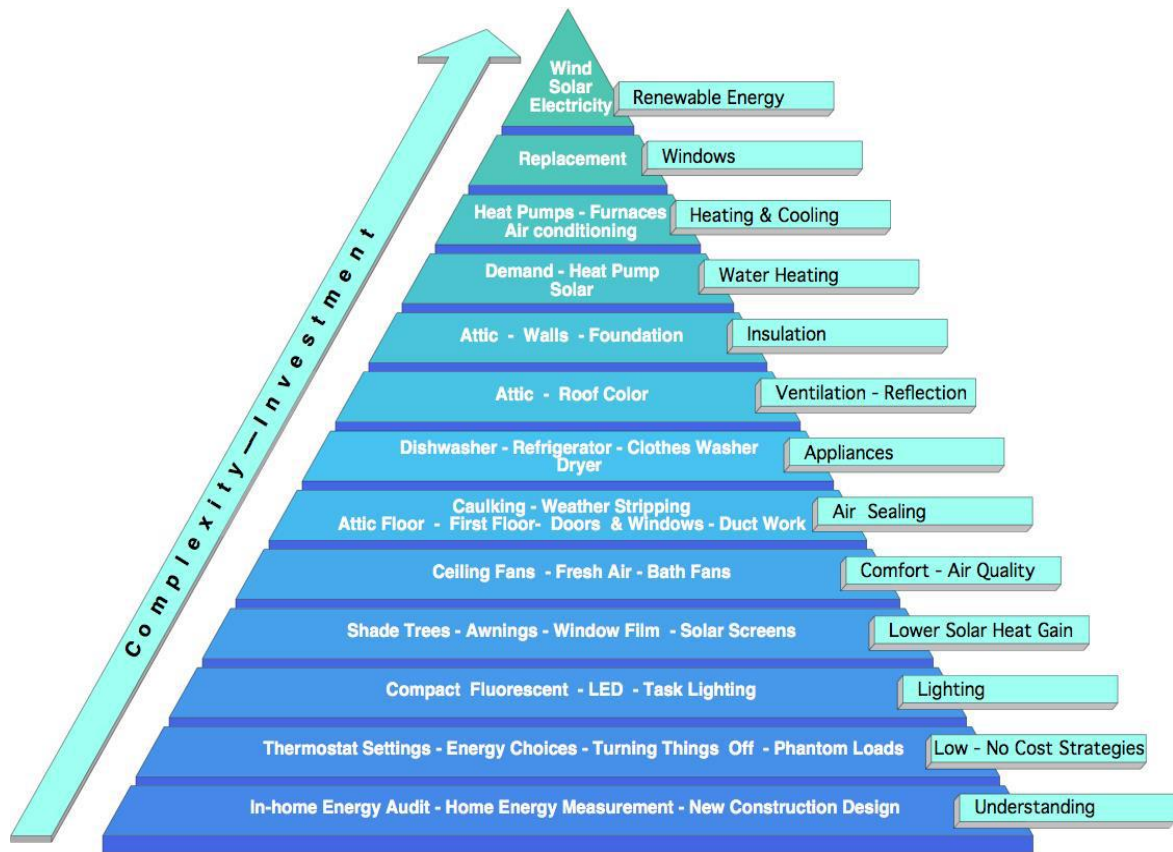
Complexity—Investment

Wind
Solar
Electricity
Renewable Energy

Replacement
Windows

Heat Pumps - Furnaces
Air conditioning
Heating & Cooling

Demand - Heat Pump
Solar
Water Heating

Attic - Walls - Foundation
Insulation

Attic - Roof Color
Ventilation - Reflection

Dishwasher - Refrigerator - Clothes Washer
Dryer
Appliances

Caulking - Weather Stripping
Attic Floor - First Floor- Doors & Windows - Duct Work
Air Sealing

Ceiling Fans - Fresh Air - Bath Fans
Comfort - Air Quality

Shade Trees - Awnings - Window Film - Solar Screens
Lower Solar Heat Gain

Compact Fluorescent - LED - Task Lighting
Lighting

Thermostat Settings - Energy Choices - Turning Things Off - Phantom Loads
Low - No Cost Strategies

In-home Energy Audit - Home Energy Measurement - New Construction Design
Understanding